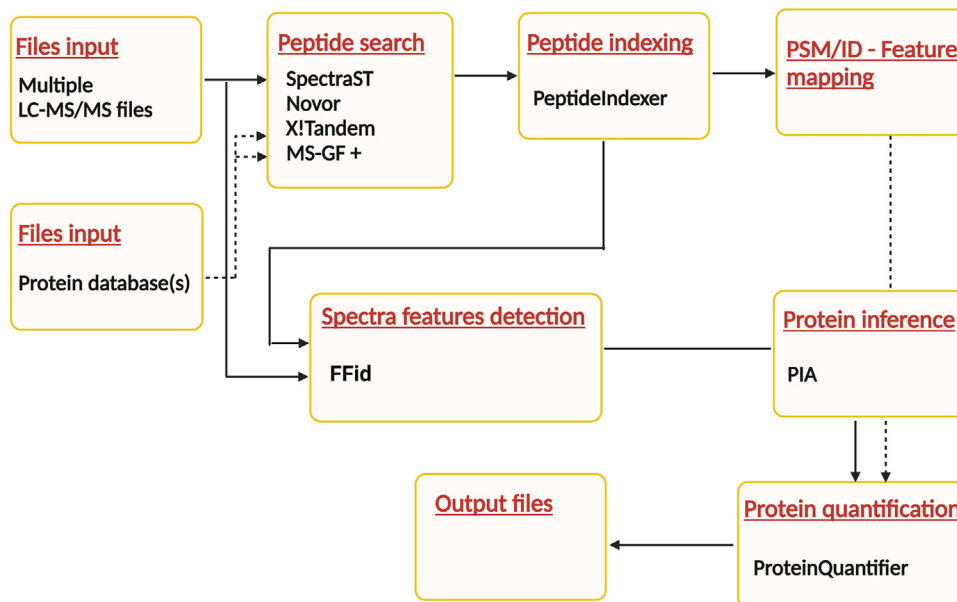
Files input
Multiple LC-MS/MS files

Peptide search
SpectraST
Novor
X!Tandem
MS-GF +

Peptide indexing
PeptideIndexer

PSM/ID - Feature mapping

Files input
Protein database(s)

Spectra features detection
FFid

Protein inference
PIA

Output files

Protein quantification
ProteinQuantifier